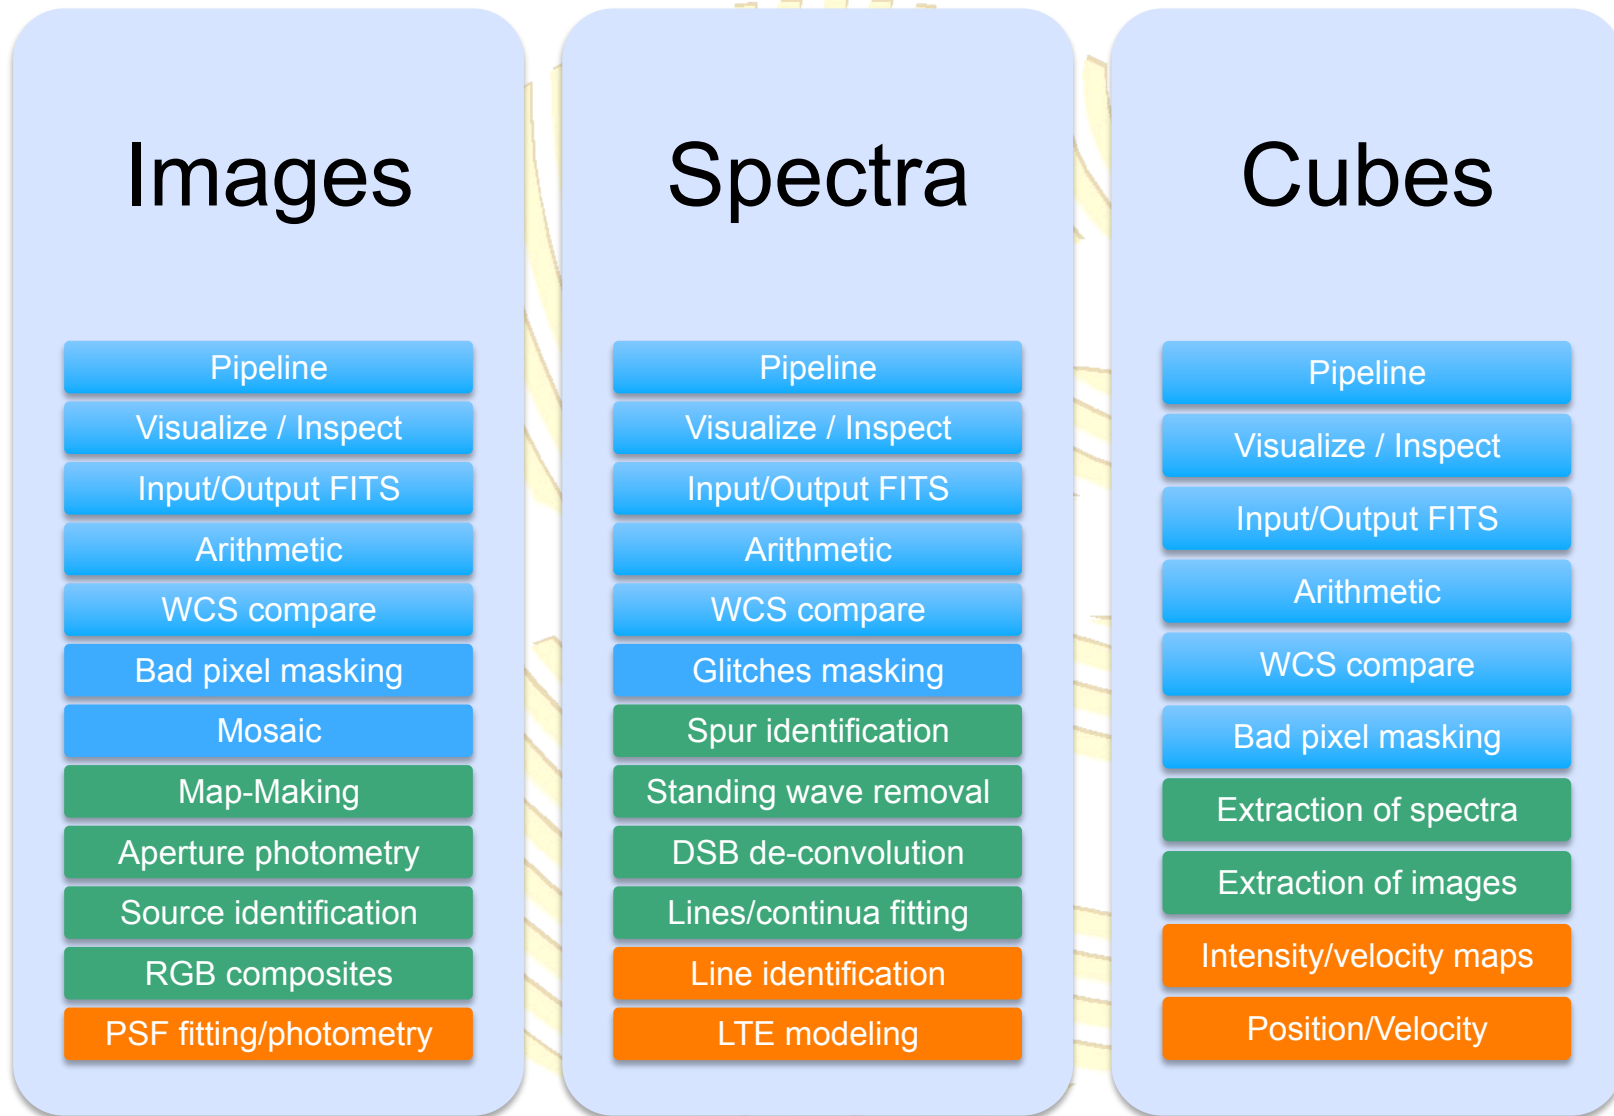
Images

Pipeline
Visualize / Inspect
Input/Output FITS
Arithmetic
WCS compare
Bad pixel masking
Mosaic
Map-Making
Aperture photometry
Source identification
RGB composites
PSF fitting/photometry

Spectra

Pipeline
Visualize / Inspect
Input/Output FITS
Arithmetic
WCS compare
Glitches masking
Spur identification
Standing wave removal
DSB de-convolution
Lines/continua fitting
Line identification
LTE modeling

Cubes

Pipeline
Visualize / Inspect
Input/Output FITS
Arithmetic
WCS compare
Bad pixel masking
Extraction of spectra
Extraction of images
Intensity/velocity maps
Position/Velocity